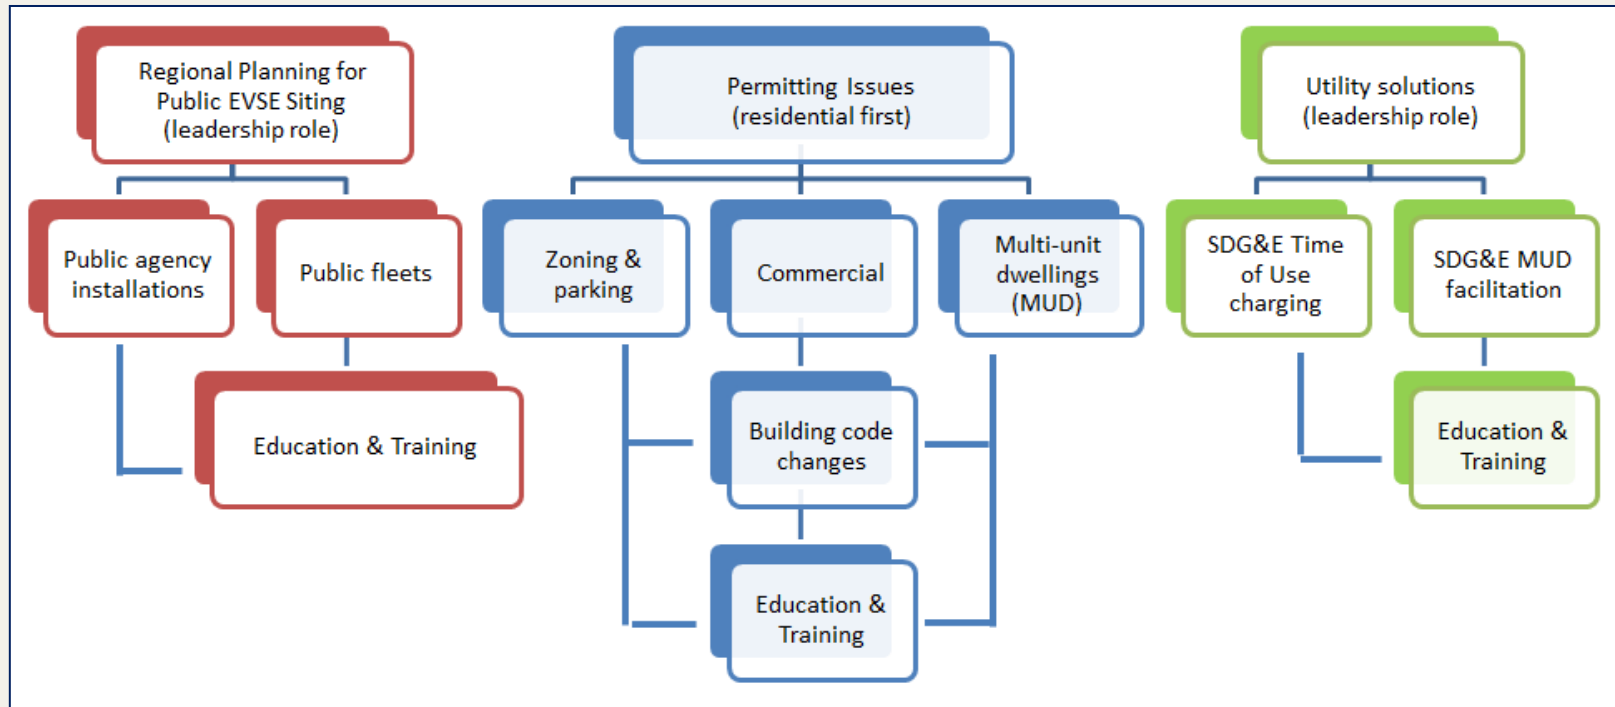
Regional Planning for Public EVSE Siting (leadership role)

Public agency installations

Public fleets

Education & Training

Permitting Issues (residential first)

Zoning & parking

Commercial

Multi-unit dwellings (MUD)

Building code changes

Education & Training

Utility solutions (leadership role)

SDG&E Time of Use charging

SDG&E MUD facilitation

Education & Training